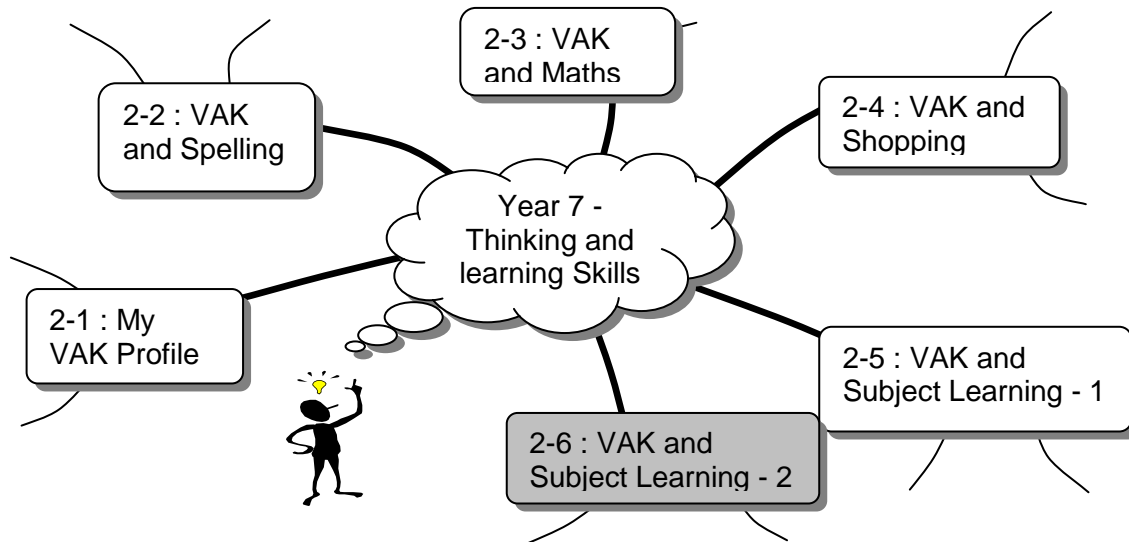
2-3 : VAK and Maths

2-2 : VAK and Spelling

2-4 : VAK and Shopping

Year 7 - Thinking and learning Skills

2-1 : My VAK Profile

2-5 : VAK and Subject Learning - 1

2-6 : VAK and Subject Learning - 2